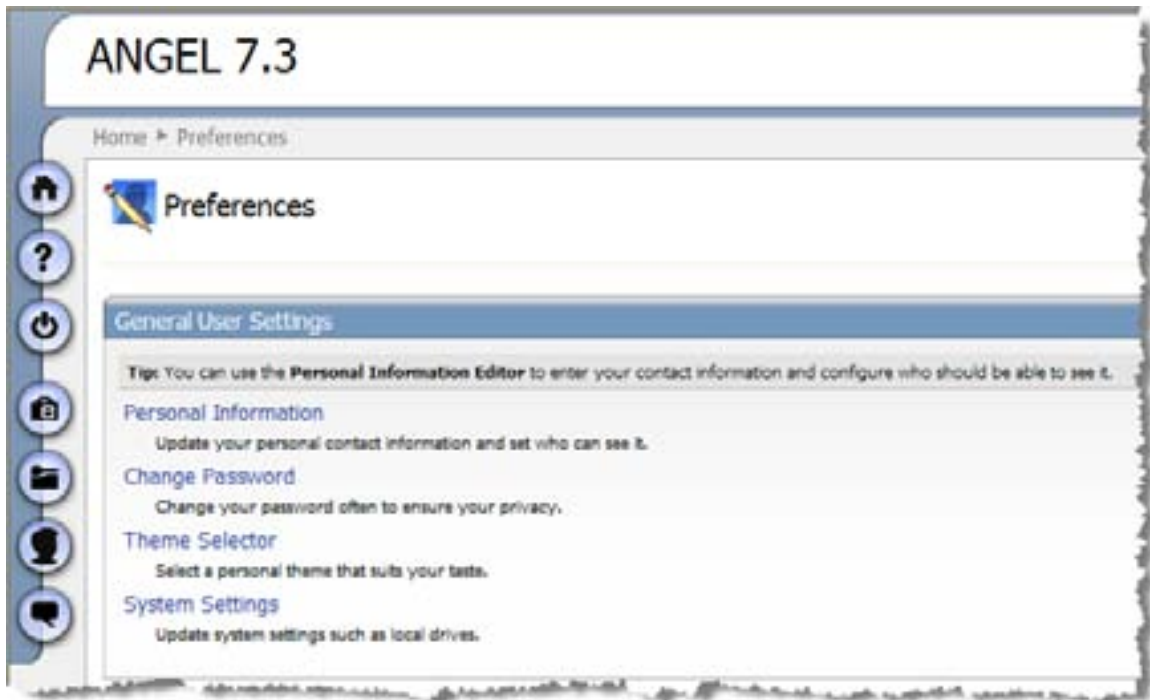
ANGEL 7.3

Home ▸ Preferences

Preferences

General User Settings

**Tip:** You can use the **Personal Information Editor** to enter your contact information and configure who should be able to see it.

Personal Information

Update your personal contact information and set who can see it.

Change Password

Change your password often to ensure your privacy.

Theme Selector

Select a personal theme that suits your taste.

System Settings

Update system settings such as local drives.